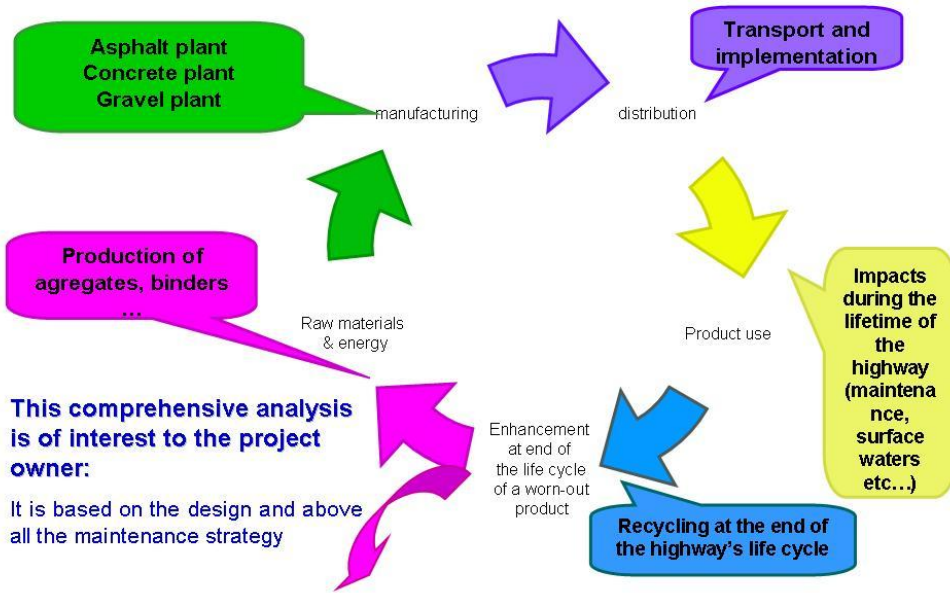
Asphalt plant
Concrete plant
Gravel plant

manufacturing

distribution

Transport and implementation

Production of agregates, binders …

Raw materials & energy

Product use

Impacts during the lifetime of the highway (maintenance, surface waters etc…)

This comprehensive analysis is of interest to the project owner:

It is based on the design and above all the maintenance strategy

Enhancement at end of the life cycle of a worn-out product

Recycling at the end of the highway's life cycle